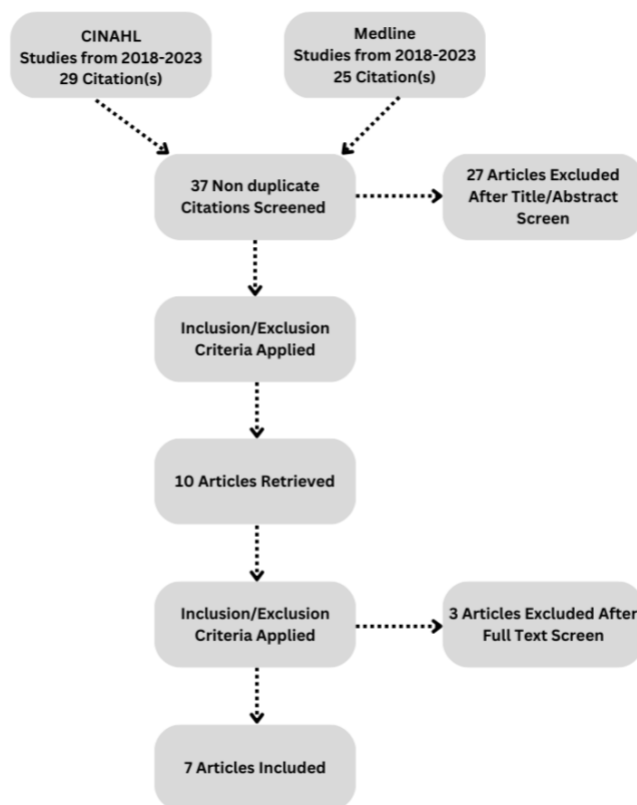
CINAHL
Studies from 2018-2023
29 Citation(s)

Medline
Studies from 2018-2023
25 Citation(s)

37 Non duplicate Citations Screened

27 Articles Excluded After Title/Abstract Screen

Inclusion/Exclusion Criteria Applied

10 Articles Retrieved

Inclusion/Exclusion Criteria Applied

3 Articles Excluded After Full Text Screen

7 Articles Included